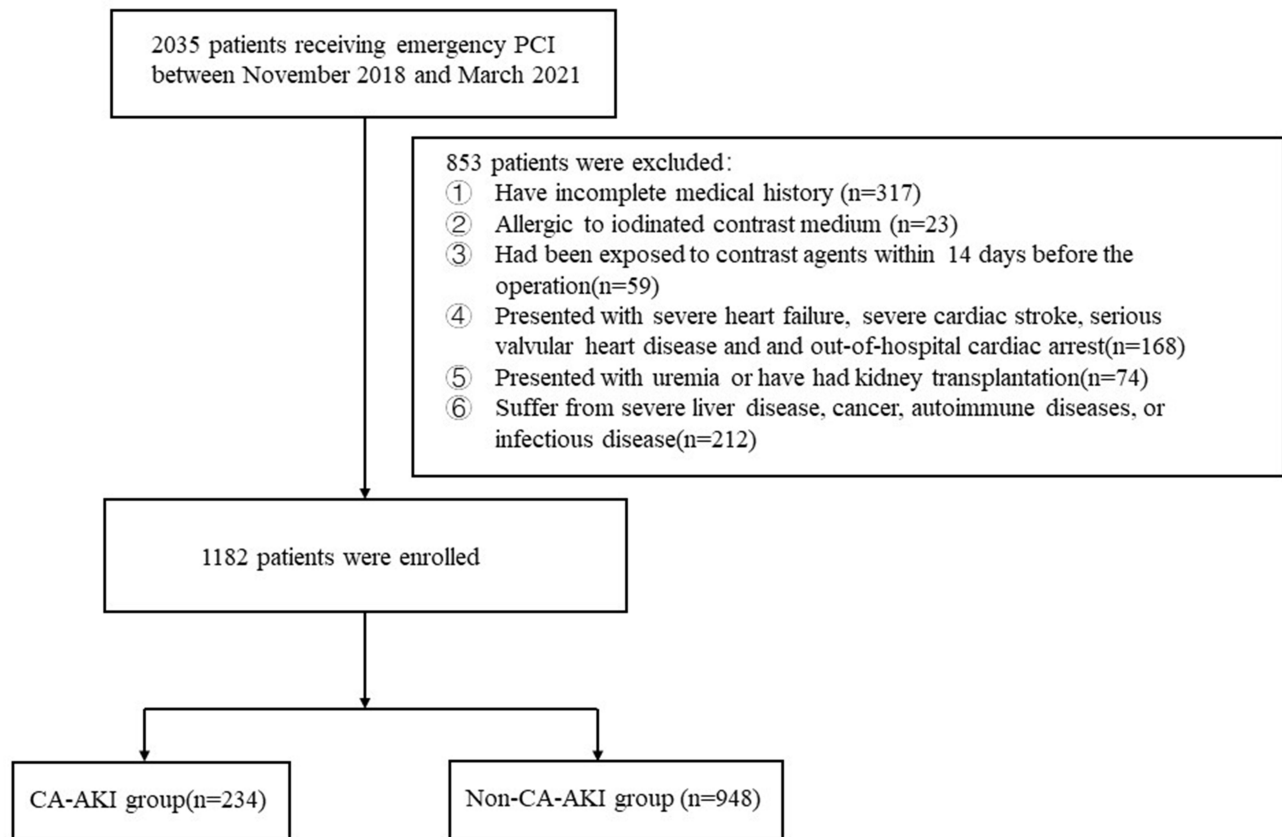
2035 patients receiving emergency PCI between November 2018 and March 2021

853 patients were excluded:
① Have incomplete medical history (n=317)
② Allergic to iodinated contrast medium (n=23)
③ Had been exposed to contrast agents within 14 days before the operation(n=59)
④ Presented with severe heart failure, severe cardiac stroke, serious valvular heart disease and and out-of-hospital cardiac arrest(n=168)
⑤ Presented with uremia or have had kidney transplantation(n=74)
⑥ Suffer from severe liver disease, cancer, autoimmune diseases, or infectious disease(n=212)

1182 patients were enrolled

CA-AKI group(n=234)

Non-CA-AKI group (n=948)